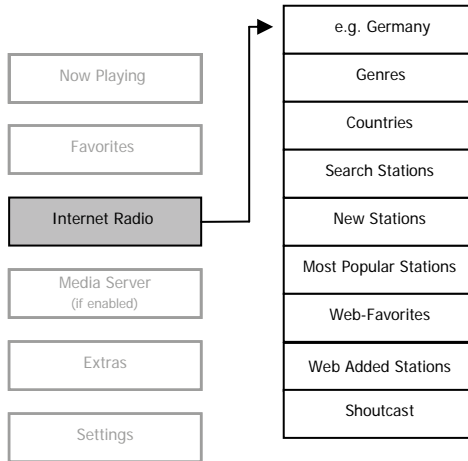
Now Playing

Favorites

Internet Radio

Media Server
(if enabled)

Extras

Settings

e.g. Germany

Genres

Countries

Search Stations

New Stations

Most Popular Stations

Web-Favorites

Web Added Stations

Shoutcast